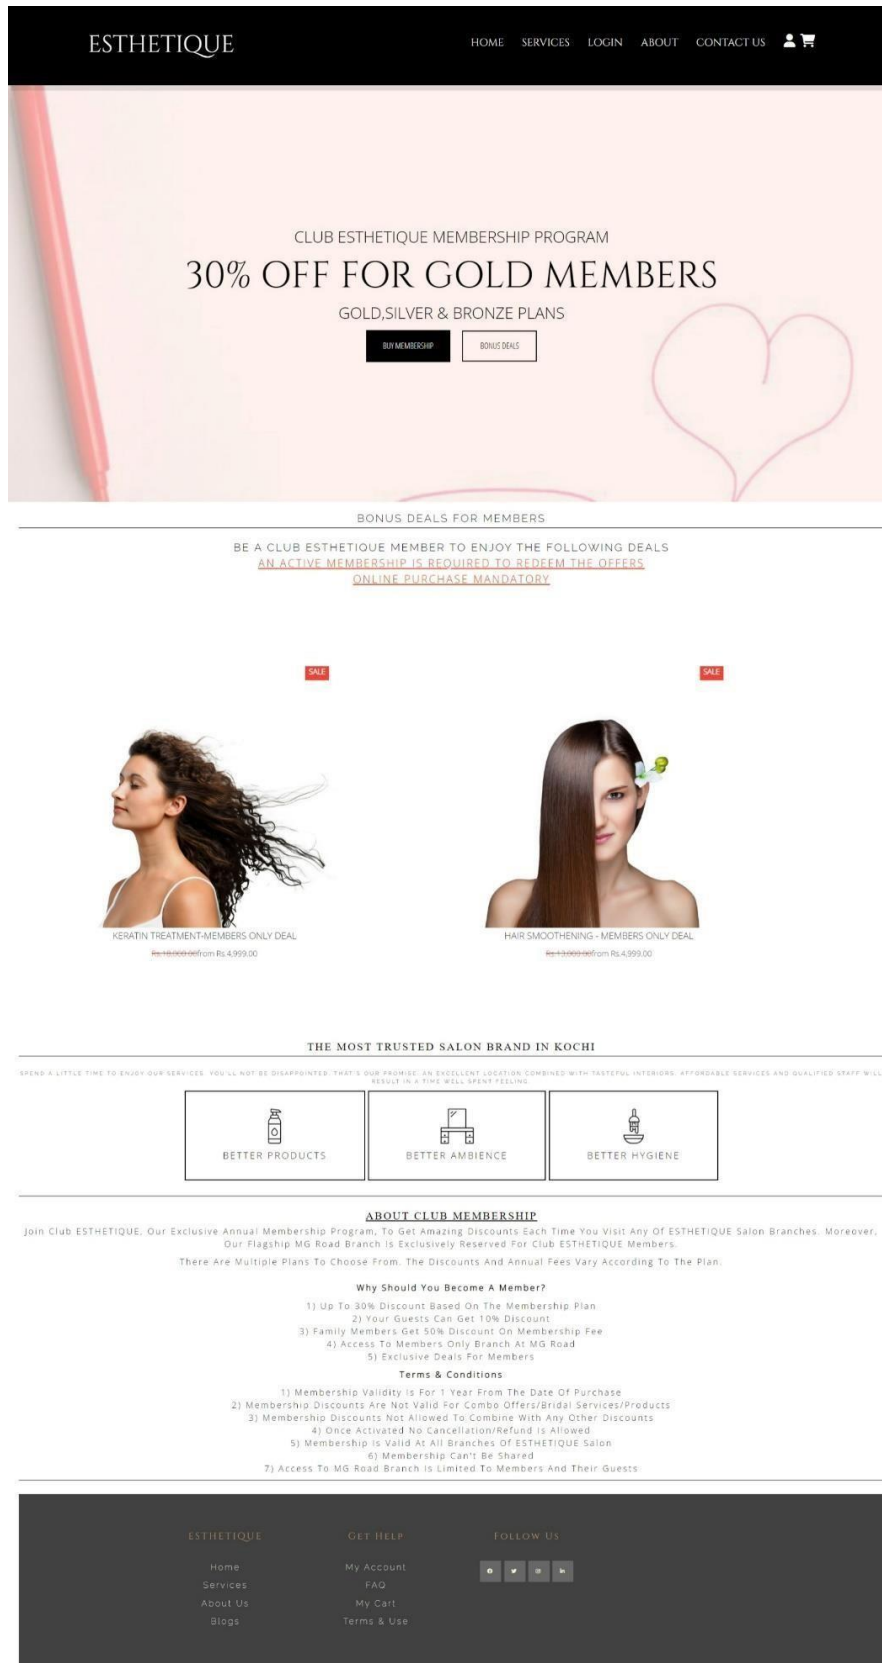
ESTHETIQUE

HOME SERVICES LOGIN ABOUT CONTACT US

CLUB ESTHETIQUE MEMBERSHIP PROGRAM

30% OFF FOR GOLD MEMBERS

GOLD,SILVER & BRONZE PLANS

BUY MEMBERSHIP BONUS DEALS

BONUS DEALS FOR MEMBERS

BE A CLUB ESTHETIQUE MEMBER TO ENJOY THE FOLLOWING DEALS
AN ACTIVE MEMBERSHIP IS REQUIRED TO REDEEM THE OFFERS
ONLINE PURCHASE MANDATORY

SALE

SALE

KERATIN TREATMENT-MEMBERS ONLY DEAL
Rs 10,000.00 from Rs 4,999.00

HAIR SMOOTHENING - MEMBERS ONLY DEAL
Rs 12,000.00 from Rs 4,999.00

THE MOST TRUSTED SALON BRAND IN KOCHI

SPEND A LITTLE TIME TO ENJOY OUR SERVICES. YOU'LL NOT BE DISAPPOINTED. THAT'S OUR PROMISE. AN EXCELLENT LOCATION COMBINED WITH TASTEFUL INTERIORS, AFFORDABLE SERVICES AND QUALIFIED STAFF WILL RESULT IN A TIME WELL SPENT FEELING.

BETTER PRODUCTS

BETTER AMBIENCE

BETTER HYGIENE

ABOUT CLUB MEMBERSHIP

Join Club ESTHETIQUE, Our Exclusive Annual Membership Program, To Get Amazing Discounts Each Time You Visit Any Of ESTHETIQUE Salon Branches. Moreover, Our Flagship MG Road Branch Is Exclusively Reserved For Club ESTHETIQUE Members.

There Are Multiple Plans To Choose From. The Discounts And Annual Fees Vary According To The Plan.

Why Should You Become A Member?

1) Up To 30% Discount Based On The Membership Plan
2) Your Guests Can Get 10% Discount
3) Family Members Get 50% Discount On Membership Fee
4) Access To Members Only Branch At MG Road
5) Exclusive Deals For Members

Terms & Conditions

1) Membership Validity Is For 1 Year From The Date Of Purchase
2) Membership Discounts Are Not Valid For Combo Offers/Bridal Services/Products
3) Membership Discounts Not Allowed To Combine With Any Other Discounts
4) Once Activated No Cancellation/Refund Is Allowed
5) Membership Is Valid At All Branches Of ESTHETIQUE Salon
6) Membership Can't Be Shared
7) Access To MG Road Branch Is Limited To Members And Their Guests

ESTHETIQUE
Home
Services
About Us
Blogs

GET HELP
My Account
FAQ
My Cart
Terms & Use

FOLLOW US